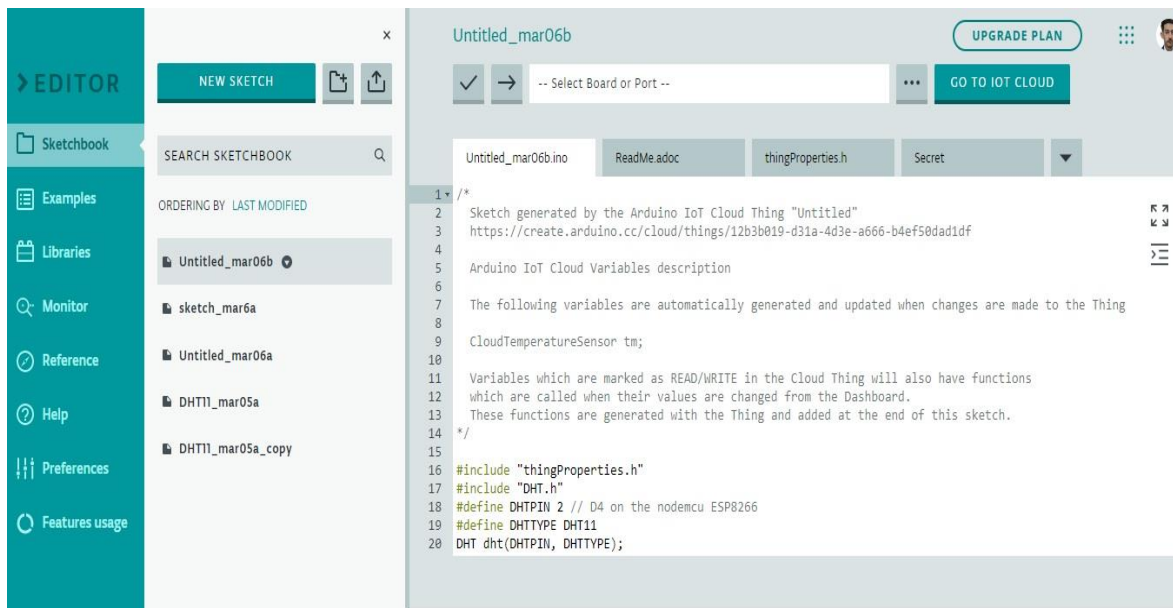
>EDITOR

Sketchbook

Examples

Libraries

Monitor

Reference

Help

Preferences

Features usage

×

NEW SKETCH

SEARCH SKETCHBOOK

ORDERING BY LAST MODIFIED

Untitled_mar06b

sketch_mar6a

Untitled_mar06a

DHT11_mar05a

DHT11_mar05a_copy

Untitled_mar06b

UPGRADE PLAN

-- Select Board or Port --

...

GO TO IOT CLOUD

Untitled_mar06b.ino | ReadMe.adoc | thingProperties.h | Secret

```
1  /*
2    Sketch generated by the Arduino IoT Cloud Thing "Untitled"
3    https://create.arduino.cc/cloud/things/12b3b019-d31a-4d3e-a666-b4ef50dad1df
4
5    Arduino IoT Cloud Variables description
6
7    The following variables are automatically generated and updated when changes are made to the Thing
8
9    CloudTemperatureSensor tm;
10
11   Variables which are marked as READ/WRITE in the Cloud Thing will also have functions
12   which are called when their values are changed from the Dashboard.
13   These functions are generated with the Thing and added at the end of this sketch.
14 */
15
16 #include "thingProperties.h"
17 #include "DHT.h"
18 #define DHTPIN 2 // D4 on the nodemcu ESP8266
19 #define DHTTYPE DHT11
20 DHT dht(DHTPIN, DHTTYPE);
```